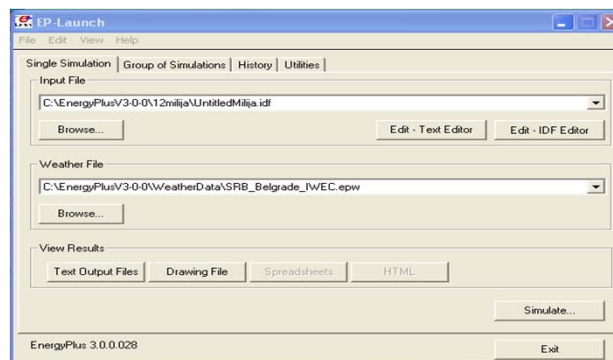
EP-Launch

File Edit View Help

Single Simulation | Group of Simulations | History | Utilities

Input File

C:\EnergyPlusV3-0-0\12milija\UntitledMilija.idf

Browse...

Edit - Text Editor

Edit - IDF Editor

Weather File

C:\EnergyPlusV3-0-0\WeatherData\SRB_Belgrade_IWEC.epw

Browse...

View Results

Text Output Files

Drawing File

Spreadsheets

HTML

Simulate...

EnergyPlus 3.0.0.028

Exit